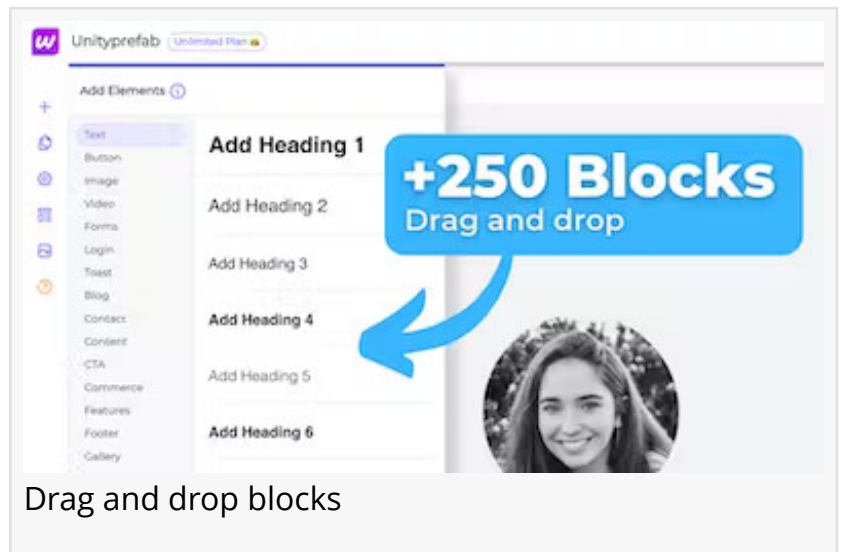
Unityprefab Unlimited Plan

Add Elements

Text
Button
Image
Video
Forms
Login
Toast
Blog
Contact
Content
CTA
Commerce
Features
Footer
Gallery

Add Heading 1
Add Heading 2
Add Heading 3
Add Heading 4
Add Heading 5
Add Heading 6

+250 Blocks
Drag and drop

Drag and drop blocks